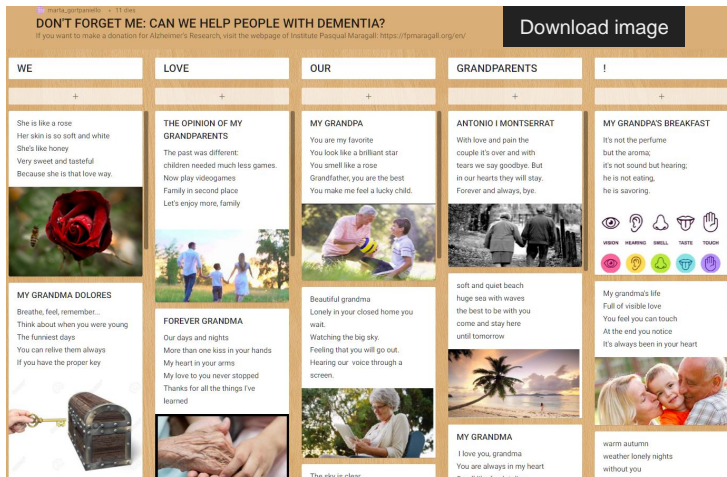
marta_gorbanelly • 11 likes

DON'T FORGET ME: CAN WE HELP PEOPLE WITH DEMENTIA?

If you want to make a donation for Alzheimer's Research, visit the webpage of Institute Pasqual Maragall: https://fpmaragall.org/en/

Download image

WE

+

She is like a rose
Her skin is so soft and white
She's like honey
Very sweet and tasteful
Because she is that love way.

MY GRANDMA DOLORES

Breathe, feel, remember...
Think about when you were young
The funniest days
You can relive them always
If you have the proper key

LOVE

+

THE OPINION OF MY GRANDPARENTS

The past was different:
children needed much less games.
Now play videogames
Family in second place
Let's enjoy more, family

FOREVER GRANDMA

Our days and nights
More than one kiss in your hands
My heart in your arms
My love to you never stopped
Thanks for all the things I've learned

OUR

+

MY GRANDPA

You are my favorite
You look like a brilliant star
You smell like a rose
Grandfather, you are the best
You make me feel a lucky child.

Beautiful grandma
Lonely in your closed home you wait.
Watching the big sky.
Feeling that you will go out.
Hearing our voice through a screen.

The sky is clear

GRANDPARENTS

+

ANTONIO I MONTSERRAT

With love and pain the
couple it's over and with
tears we say goodbye. But
in our hearts they will stay.
Forever and always, bye.

soft and quiet beach
huge sea with waves
the best to be with you
come and stay here
until tomorrow

MY GRANDMA

I love you, grandma
You are always in my heart
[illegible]

!

+

MY GRANDPA'S BREAKFAST

It's not the perfume
but the aroma;
it's not sound but hearing;
he is not eating,
he is savoring.

VISION HEARING SMELL TASTE TOUCH

My grandma's life
Full of visible love
You feel you can touch
At the end you notice
It's always been in your heart

warm autumn
weather lonely nights
without you